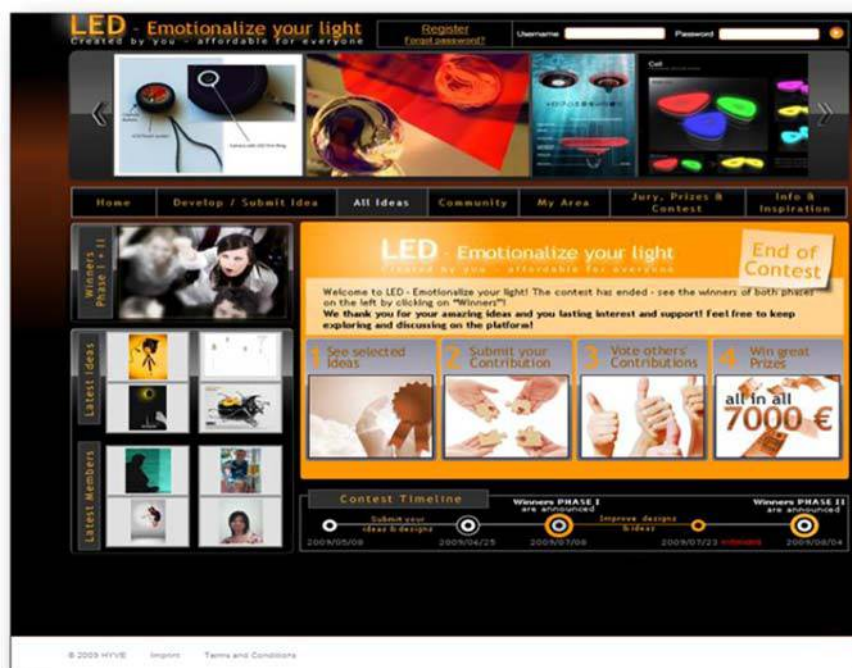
LED - Emotionalize your light
Created by you - affordable for everyone

Register
Forgot password?
Username
Password

Home | Develop / Submit Idea | All Ideas | Community | My Area | Jury, Prizes & Contest | Info & Inspiration

Winners Phase I + II

Latest Ideas

Latest Members

LED - Emotionalize your light
Created by you - affordable for everyone

End of Contest

Welcome to LED - Emotionalize your light! The contest has ended - see the winners of both phases on the left by clicking on "Winners"!
We thank you for your amazing ideas and you lasting interest and support! Feel free to keep exploring and discussing on the platform!

1 See selected Ideas
2 Submit your Contribution
3 Vote others' Contributions
4 Win great Prizes

all in all 7000 €

Contest Timeline
Winners PHASE I are announced
Winners PHASE II are announced
Submit your ideas & designs
Improve designs & ideas
2009/05/08
2009/06/25
2009/07/08
2009/07/23 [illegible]
2009/08/04

© 2009 HYVE   Imprint   Terms and Conditions